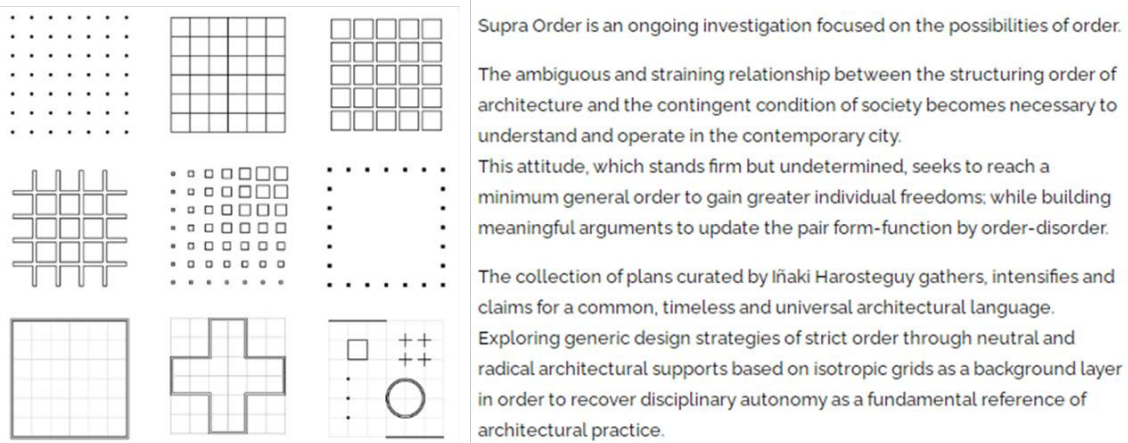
Supra Order is an ongoing investigation focused on the possibilities of order.

The ambiguous and straining relationship between the structuring order of architecture and the contingent condition of society becomes necessary to understand and operate in the contemporary city.
This attitude, which stands firm but undetermined, seeks to reach a minimum general order to gain greater individual freedoms; while building meaningful arguments to update the pair form-function by order-disorder.

The collection of plans curated by Iñaki Harosteguy gathers, intensifies and claims for a common, timeless and universal architectural language. Exploring generic design strategies of strict order through neutral and radical architectural supports based on isotropic grids as a background layer in order to recover disciplinary autonomy as a fundamental reference of architectural practice.